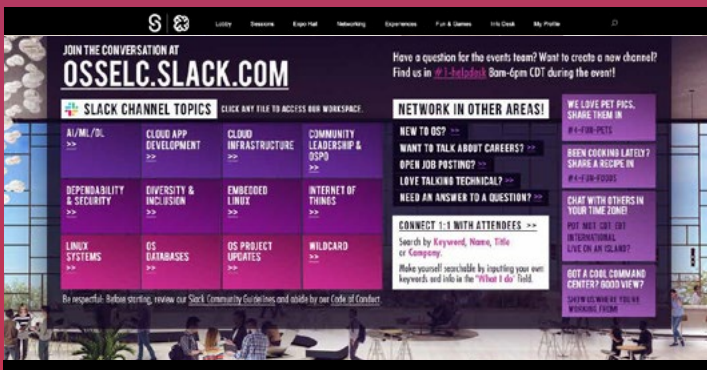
S

Lobby Sessions Expo Hall Networking Experiences Fun & Games Info Desk My Profile

JOIN THE CONVERSATION AT
OSSELC.SLACK.COM

Have a question for the events team? Want to create a new channel? Find us in #1-helpdesk 8am-6pm CDT during the event!

SLACK CHANNEL TOPICS CLICK ANY TILE TO ACCESS OUR WORKSPACE.

| AI/ML/DL >> | CLOUD APP DEVELOPMENT >> | CLOUD INFRASTRUCTURE >> | COMMUNITY LEADERSHIP & OSPO >> |
|---|---|---|---|
| DEPENDABILITY & SECURITY >> | DIVERSITY & INCLUSION >> | EMBEDDED LINUX >> | INTERNET OF THINGS >> |
| LINUX SYSTEMS >> | OS DATABASES >> | OS PROJECT UPDATES >> | WILDCARD >> |

Be respectful: Before starting, review our Slack Community Guidelines and abide by our Code of Conduct.

NETWORK IN OTHER AREAS!
NEW TO OS? >>
WANT TO TALK ABOUT CAREERS? >>
OPEN JOB POSTING? >>
LOVE TALKING TECHNICAL? >>
NEED AN ANSWER TO A QUESTION? >>

CONNECT 1:1 WITH ATTENDEES >>
Search by Keyword, Name, Title or Company.
Make yourself searchable by inputting your own keywords and info in the "What I do" field.

WE LOVE PET PICS, SHARE THEM IN #4-FUN-PETS

BEEN COOKING LATELY? SHARE A RECIPE IN #4-FUN-FOODS

CHAT WITH OTHERS IN YOUR TIME ZONE!
PDT MST CDT EDT INTERNATIONAL LIVE ON AN ISLAND?

GOT A COOL COMMAND CENTER? GOOD VIEW?
SHOW US WHERE YOU'RE WORKING FROM!